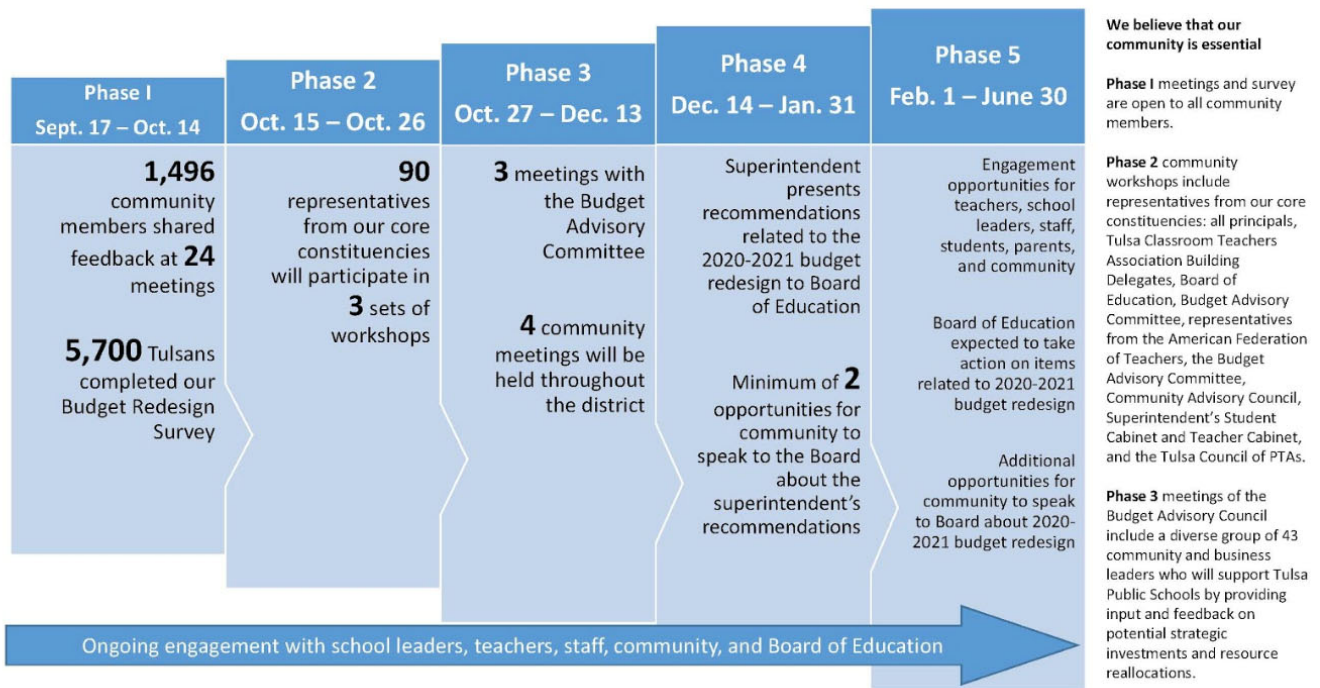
Phase I
Sept. 17 – Oct. 14

1,496 community members shared feedback at 24 meetings

5,700 Tulsans completed our Budget Redesign Survey

Phase 2
Oct. 15 – Oct. 26

90 representatives from our core constituencies will participate in 3 sets of workshops

Phase 3
Oct. 27 – Dec. 13

3 meetings with the Budget Advisory Committee

4 community meetings will be held throughout the district

Phase 4
Dec. 14 – Jan. 31

Superintendent presents recommendations related to the 2020-2021 budget redesign to Board of Education

Minimum of 2 opportunities for community to speak to the Board about the superintendent's recommendations

Phase 5
Feb. 1 – June 30

Engagement opportunities for teachers, school leaders, staff, students, parents, and community

Board of Education expected to take action on items related to 2020-2021 budget redesign

Additional opportunities for community to speak to Board about 2020-2021 budget redesign

Ongoing engagement with school leaders, teachers, staff, community, and Board of Education

We believe that our community is essential

Phase I meetings and survey are open to all community members.

Phase 2 community workshops include representatives from our core constituencies: all principals, Tulsa Classroom Teachers Association Building Delegates, Board of Education, Budget Advisory Committee, representatives from the American Federation of Teachers, the Budget Advisory Committee, Community Advisory Council, Superintendent's Student Cabinet and Teacher Cabinet, and the Tulsa Council of PTAs.

Phase 3 meetings of the Budget Advisory Council include a diverse group of 43 community and business leaders who will support Tulsa Public Schools by providing input and feedback on potential strategic investments and resource reallocations.